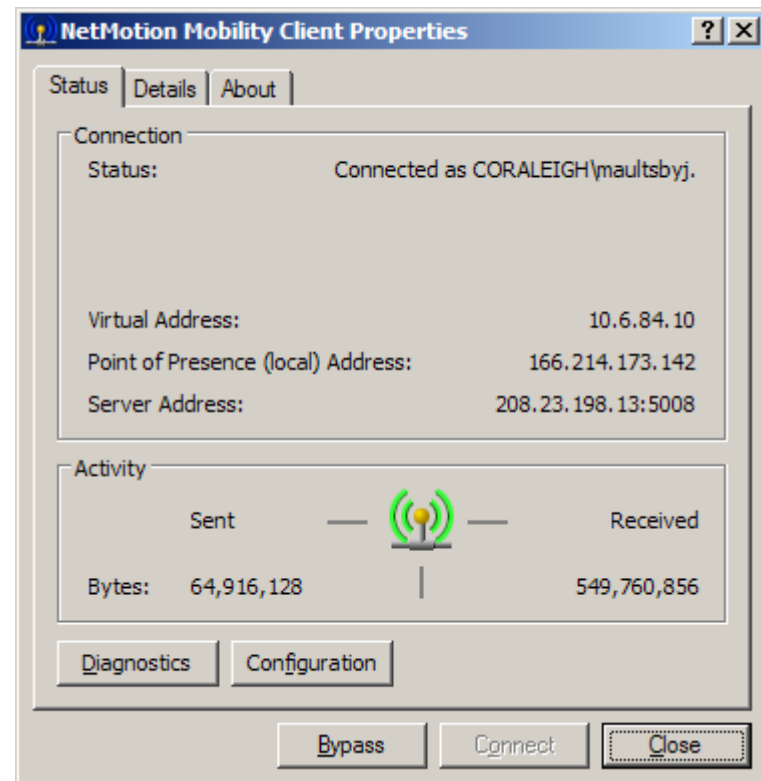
NetMotion Mobility Client Properties
?
X

Status
Details
About

Connection
Status: Connected as CORALEIGH\maultsbyj.

Virtual Address: 10.6.84.10
Point of Presence (local) Address: 166.214.173.142
Server Address: 208.23.198.13:5008

Activity
Sent
Received
Bytes: 64,916,128
549,760,856

Diagnostics
Configuration

Bypass
Connect
Close